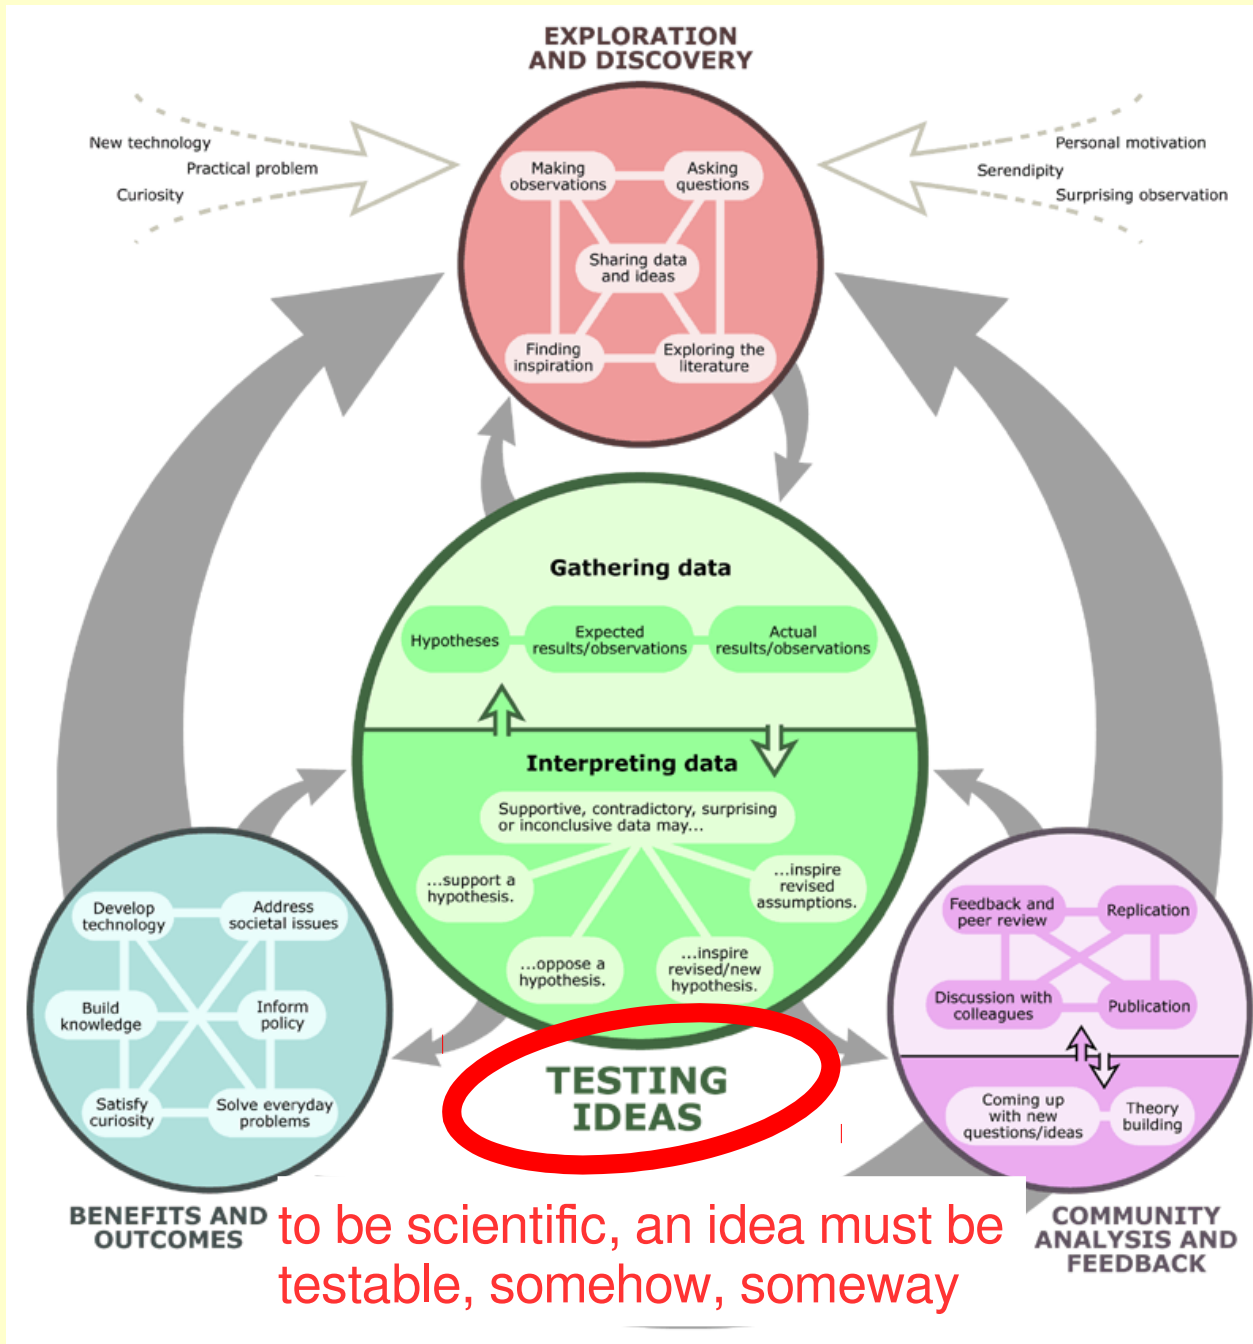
EXPLORATION AND DISCOVERY

New technology
Practical problem
Curiosity

Personal motivation
Serendipity
Surprising observation

Making observations
Asking questions
Sharing data and ideas
Finding inspiration
Exploring the literature

Gathering data
Hypotheses
Expected results/observations
Actual results/observations

Interpreting data
Supportive, contradictory, surprising or inconclusive data may...
...support a hypothesis.
...inspire revised assumptions.
...oppose a hypothesis.
...inspire revised/new hypothesis.

TESTING IDEAS

Develop technology
Address societal issues
Build knowledge
Inform policy
Satisfy curiosity
Solve everyday problems

BENEFITS AND OUTCOMES

Feedback and peer review
Replication
Discussion with colleagues
Publication
Coming up with new questions/ideas
Theory building

COMMUNITY ANALYSIS AND FEEDBACK

to be scientific, an idea must be testable, somehow, someway